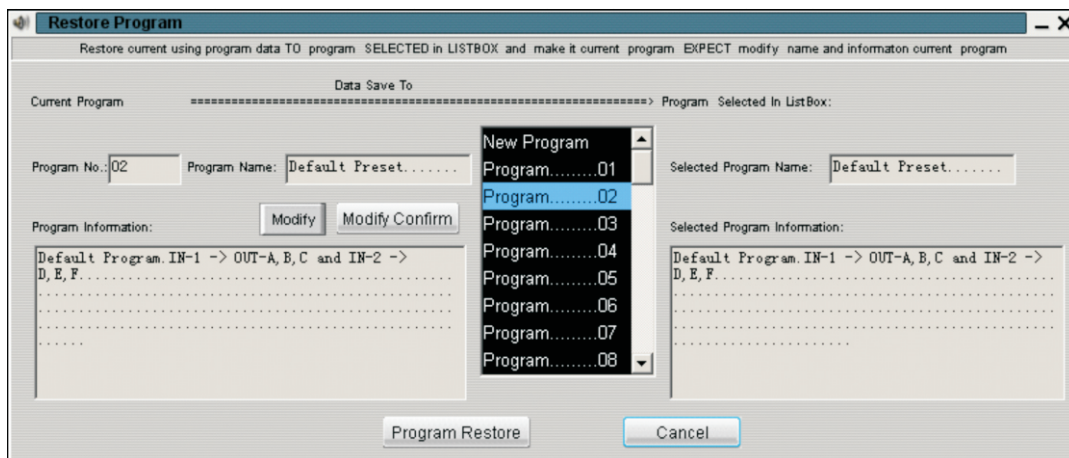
Restore Program

Restore current using program data TO program SELECTED in LISTBOX and make it current program EXPECT modify name and informaton current program

Data Save To

Current Program ====================================================================> Program Selected In ListBox:

Program No.: 02

Program Name: Default Preset.......

New Program
Program.........01
Program.........02
Program.........03
Program.........04
Program.........05
Program.........06
Program.........07
Program.........08

Selected Program Name: Default Preset.......

Program Information:

Modify

Modify Confirm

Selected Program Information:

Default Program. IN-1 -> OUT-A, B, C and IN-2 -> D, E, F..........................................................................................................................................

Default Program. IN-1 -> OUT-A, B, C and IN-2 -> D, E, F.................................................................................................................................

Program Restore

Cancel